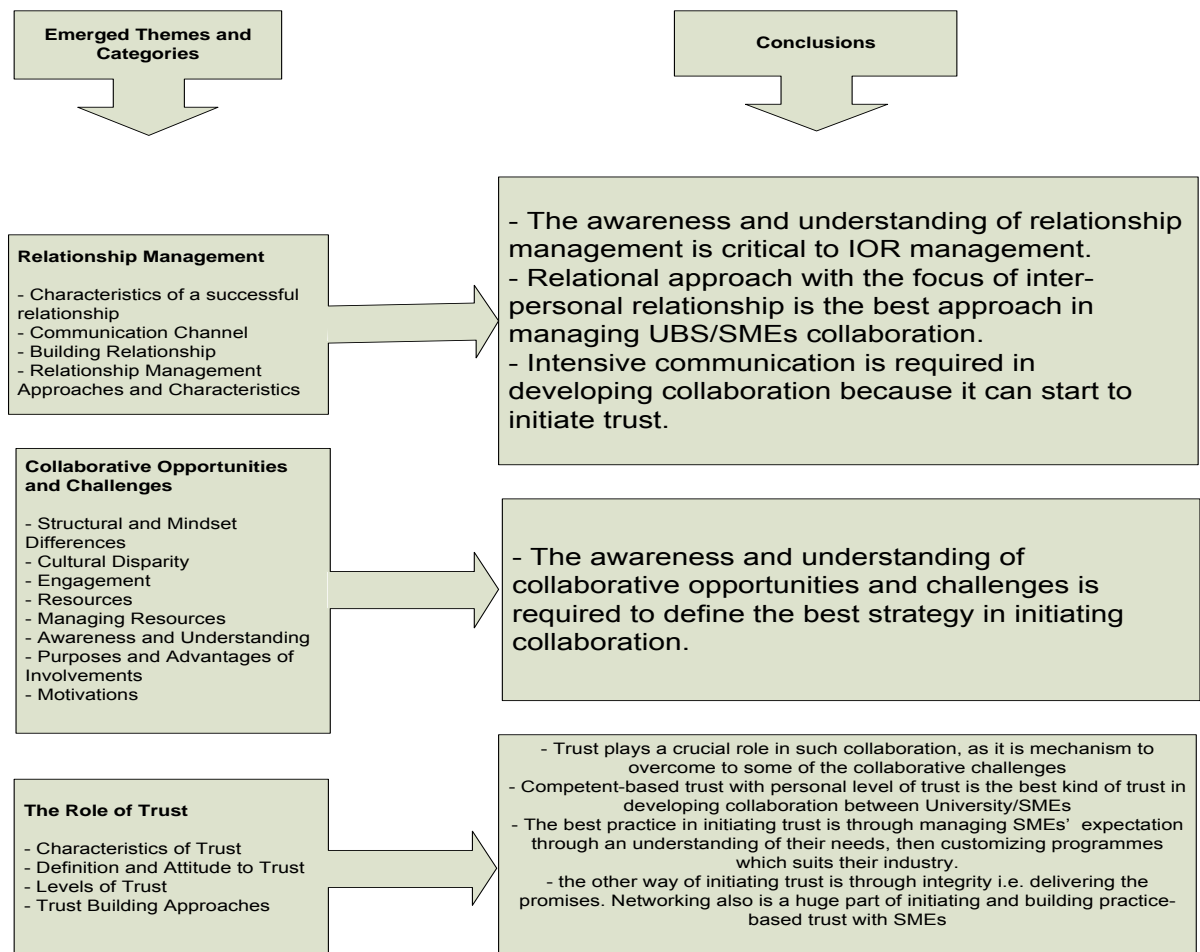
Emerged Themes and Categories

Conclusions

Relationship Management

- Characteristics of a successful relationship
- Communication Channel
- Building Relationship
- Relationship Management Approaches and Characteristics

- The awareness and understanding of relationship management is critical to IOR management.
- Relational approach with the focus of interpersonal relationship is the best approach in managing UBS/SMEs collaboration.
- Intensive communication is required in developing collaboration because it can start to initiate trust.

Collaborative Opportunities and Challenges

- Structural and Mindset Differences
- Cultural Disparity
- Engagement
- Resources
- Managing Resources
- Awareness and Understanding
- Purposes and Advantages of Involvements
- Motivations

- The awareness and understanding of collaborative opportunities and challenges is required to define the best strategy in initiating collaboration.

The Role of Trust

- Characteristics of Trust
- Definition and Attitude to Trust
- Levels of Trust
- Trust Building Approaches

- Trust plays a crucial role in such collaboration, as it is mechanism to overcome to some of the collaborative challenges
- Competent-based trust with personal level of trust is the best kind of trust in developing collaboration between University/SMEs
- The best practice in initiating trust is through managing SMEs' expectation through an understanding of their needs, then customizing programmes which suits their industry.
- the other way of initiating trust is through integrity i.e. delivering the promises. Networking also is a huge part of initiating and building practice-based trust with SMEs